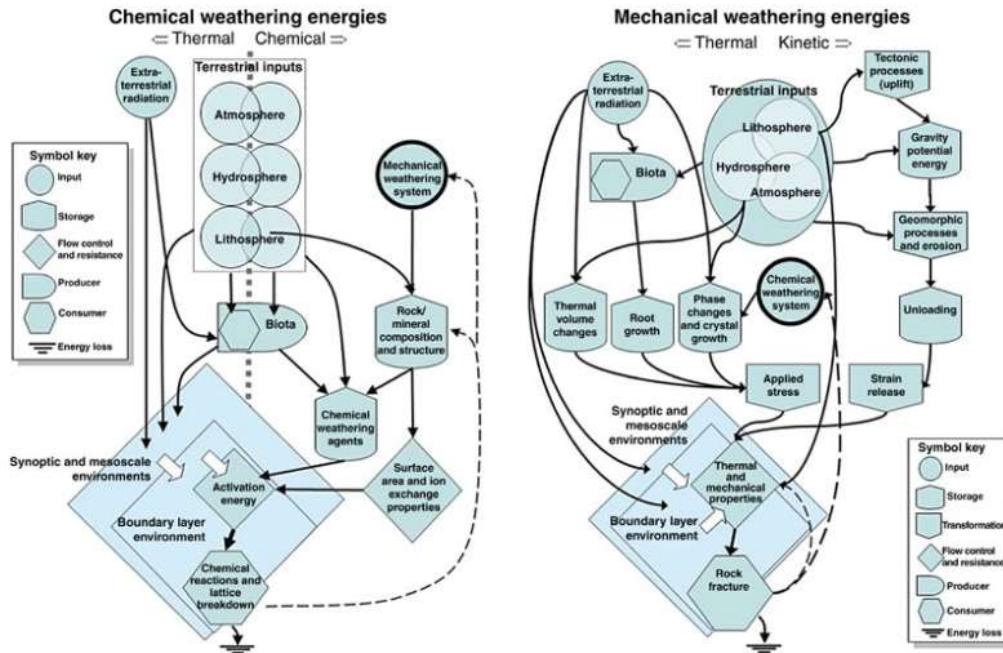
Chemical weathering energies

⇐ Thermal Chemical ⇒

Extra-terrestrial radiation

Terrestrial inputs

Atmosphere

Hydrosphere

Lithosphere

Symbol key

Input

Storage

Flow control and resistance

Producer

Consumer

Energy loss

Mechanical weathering system

Biota

Rock/ mineral composition and structure

Chemical weathering agents

Synoptic and mesoscale environments

Activation energy

Surface area and ion exchange properties

Boundary layer environment

Chemical reactions and lattice breakdown

Mechanical weathering energies

⇐ Thermal Kinetic ⇒

Extra-terrestrial radiation

Terrestrial inputs

Tectonic processes (uplift)

Lithosphere

Hydrosphere

Atmosphere

Biota

Gravity potential energy

Geomorphic processes and erosion

Chemical weathering system

Thermal volume changes

Root growth

Phase changes and crystal growth

Unloading

Applied stress

Strain release

Synoptic and mesoscale environments

Thermal and mechanical properties

Boundary layer environment

Rock fracture

Symbol key

Input

Storage

Transformation

Flow control and resistance

Producer

Consumer

Energy loss